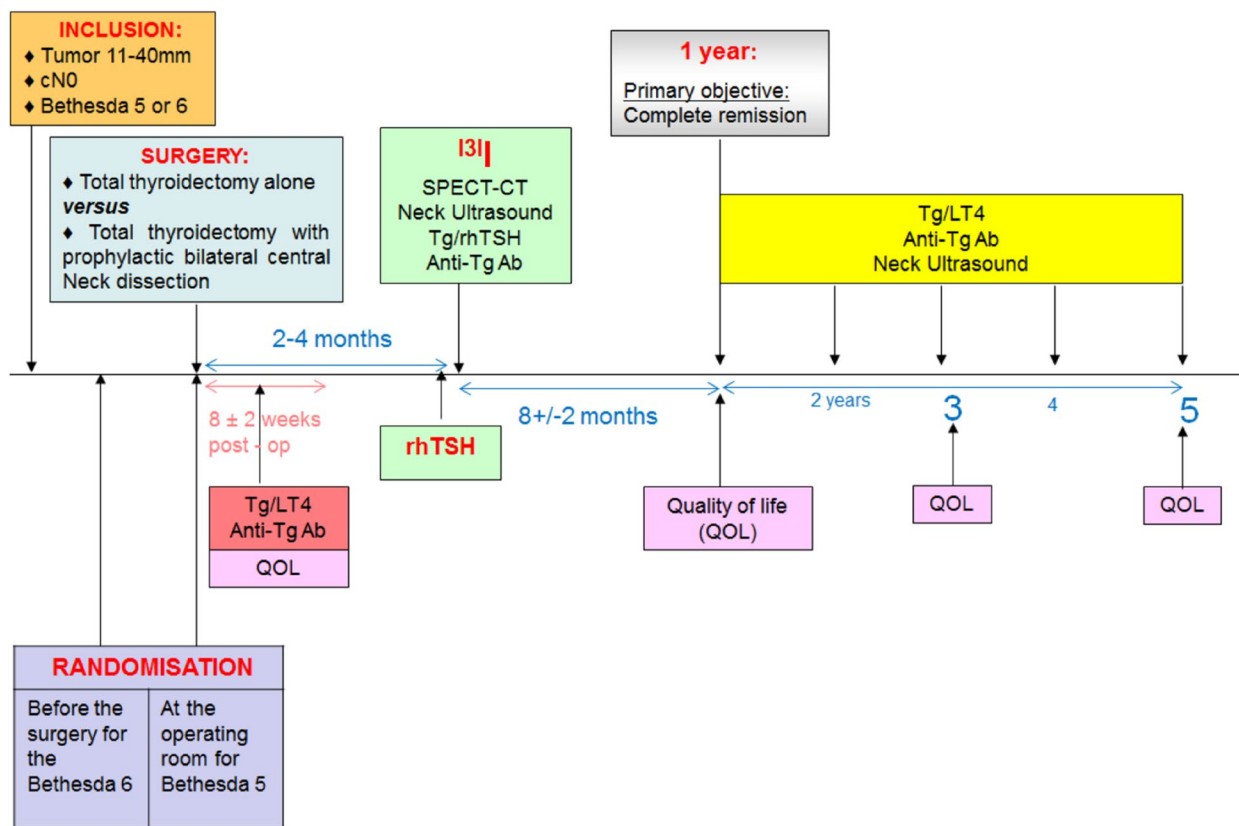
INCLUSION:
♦ Tumor 11-40mm
♦ cN0
♦ Bethesda 5 or 6

SURGERY:
♦ Total thyroidectomy alone
*versus*
♦ Total thyroidectomy with prophylactic bilateral central Neck dissection

131I
SPECT-CT
Neck Ultrasound
Tg/rhTSH
Anti-Tg Ab

1 year:
Primary objective:
Complete remission

Tg/LT4
Anti-Tg Ab
Neck Ultrasound

2-4 months

8 ± 2 weeks post - op

rhTSH

8+/-2 months

2 years

3

4

5

Tg/LT4
Anti-Tg Ab

QOL

Quality of life (QOL)

QOL

QOL

RANDOMISATION

| Before the surgery for the Bethesda 6 | At the operating room for Bethesda 5 |
|---|---|